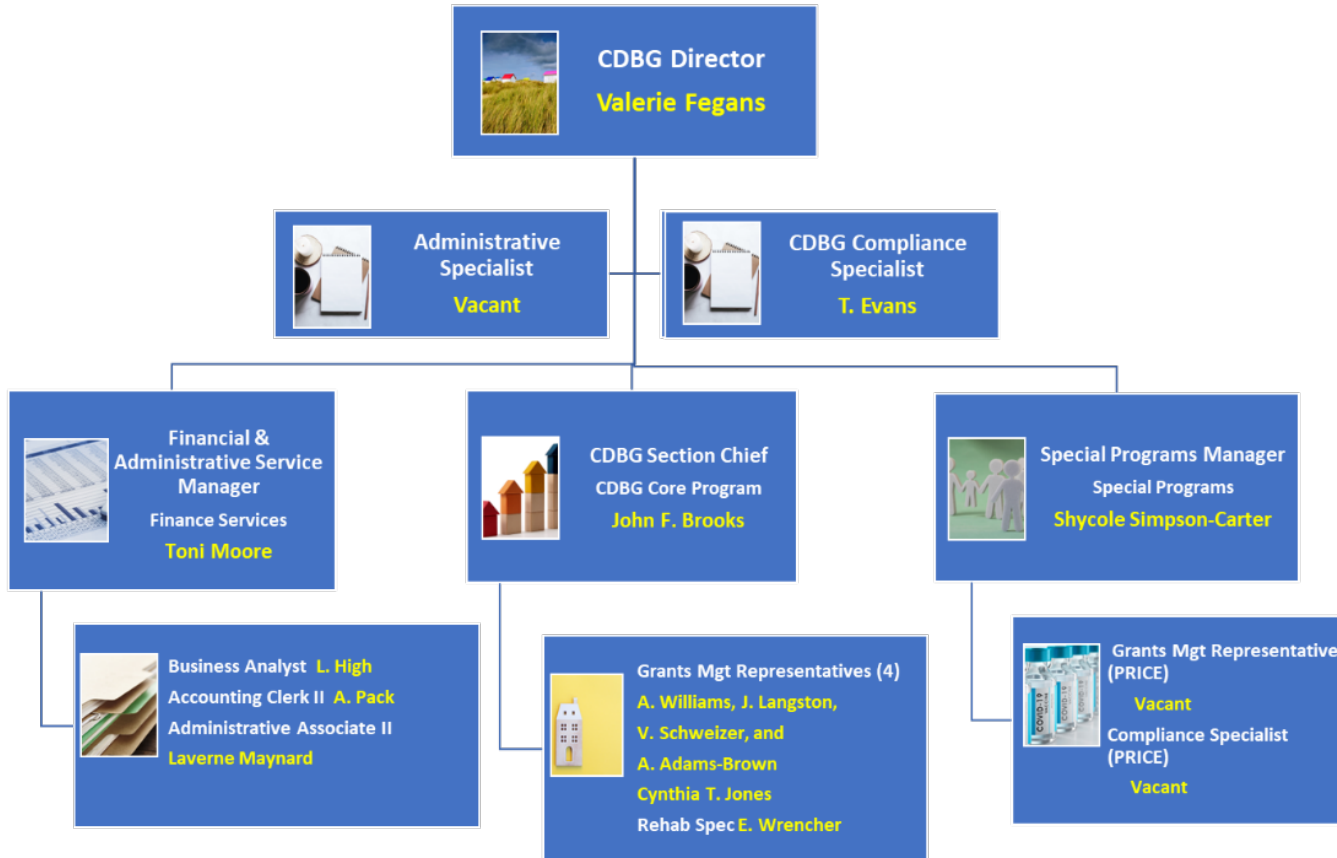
CDBG Director
Valerie Fegans

Administrative Specialist
Vacant

CDBG Compliance Specialist
T. Evans

Financial & Administrative Service Manager
Finance Services
Toni Moore

CDBG Section Chief
CDBG Core Program
John F. Brooks

Special Programs Manager
Special Programs
Shycole Simpson-Carter

Business Analyst L. High
Accounting Clerk II A. Pack
Administrative Associate II
Laverne Maynard

Grants Mgt Representatives (4)
A. Williams, J. Langston,
V. Schweizer, and
A. Adams-Brown
Cynthia T. Jones
Rehab Spec E. Wrencher

Grants Mgt Representative
(PRICE)
Vacant
Compliance Specialist
(PRICE)
Vacant